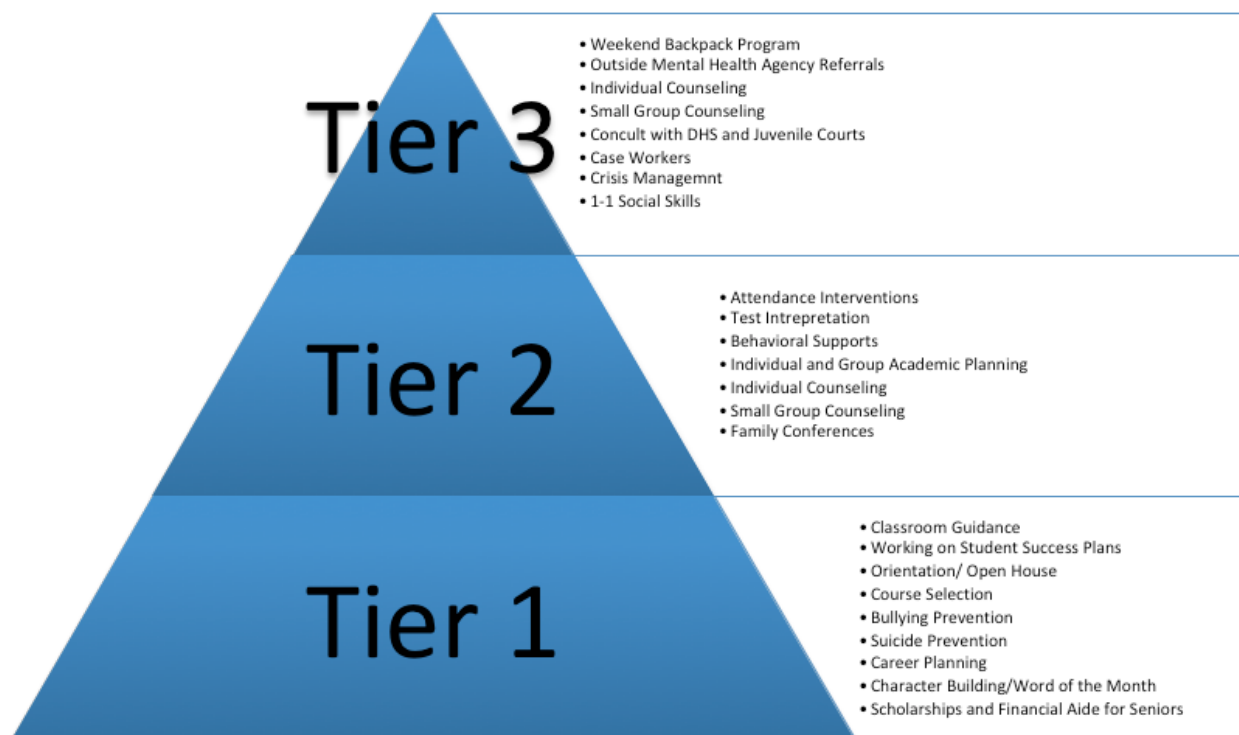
Tier 3

• Weekend Backpack Program
• Outside Mental Health Agency Referrals
• Individual Counseling
• Small Group Counseling
• Concult with DHS and Juvenile Courts
• Case Workers
• Crisis Managemnt
• 1-1 Social Skills

Tier 2

• Attendance Interventions
• Test Intrepretation
• Behavioral Supports
• Individual and Group Academic Planning
• Individual Counseling
• Small Group Counseling
• Family Conferences

Tier 1

• Classroom Guidance
• Working on Student Success Plans
• Orientation/ Open House
• Course Selection
• Bullying Prevention
• Suicide Prevention
• Career Planning
• Character Building/Word of the Month
• Scholarships and Financial Aide for Seniors